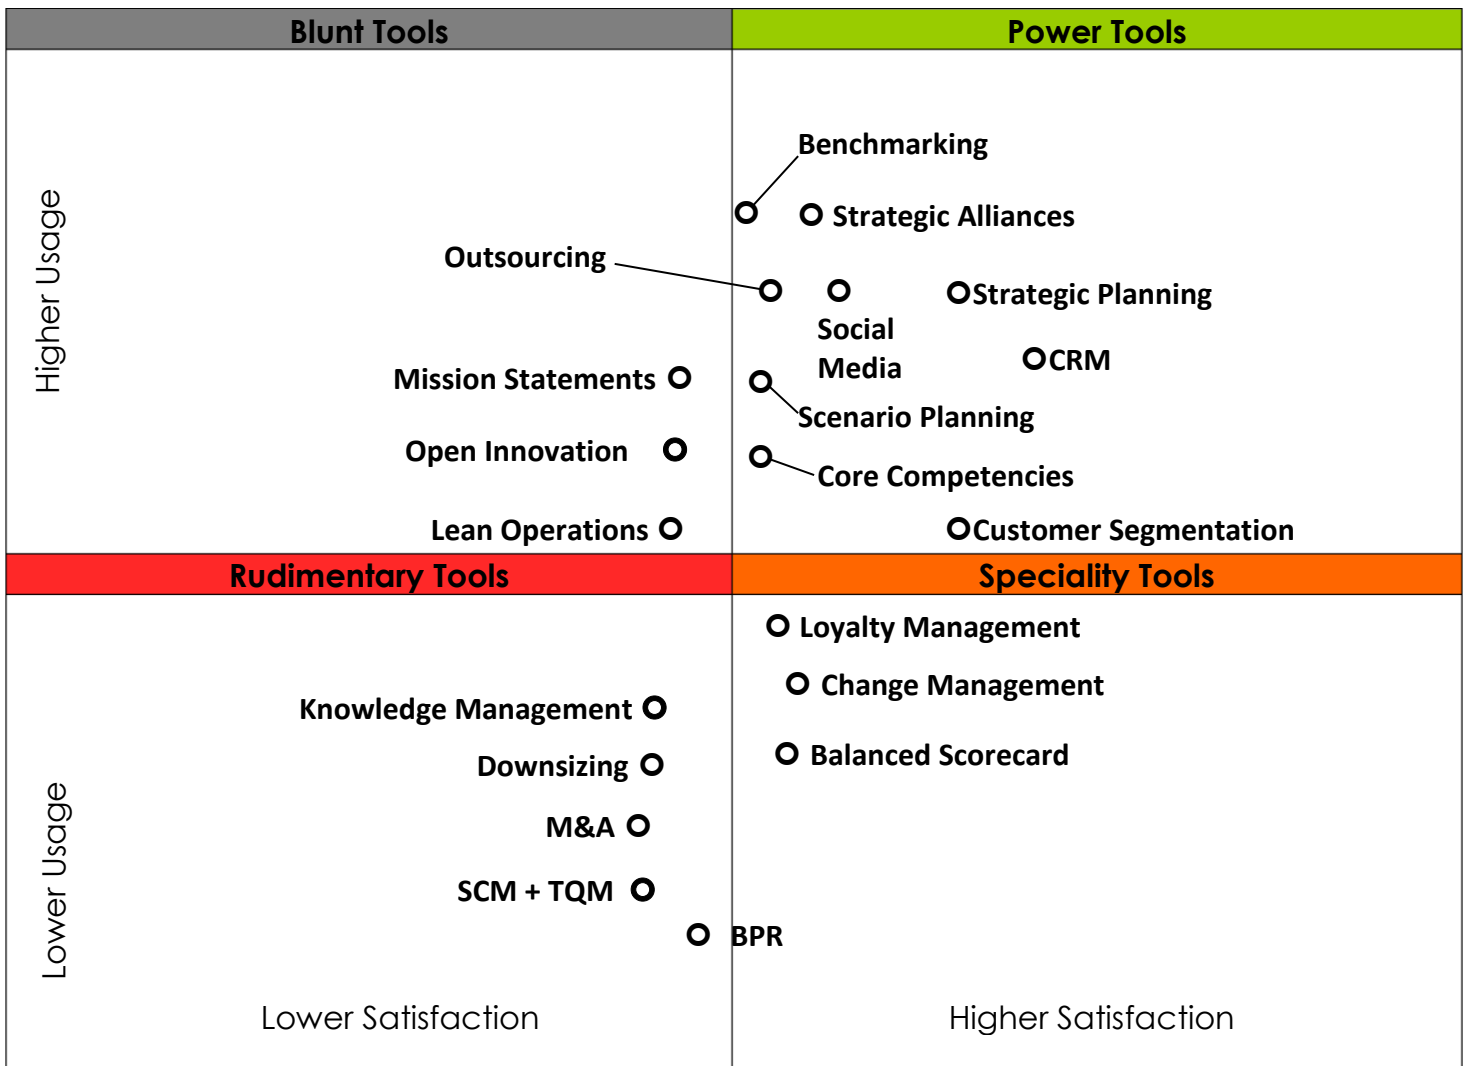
Blunt Tools

Power Tools

Higher Usage

Benchmarking

Strategic Alliances

Outsourcing

Strategic Planning

Social Media

CRM

Mission Statements

Scenario Planning

Open Innovation

Core Competencies

Lean Operations

Customer Segmentation

Rudimentary Tools

Speciality Tools

Loyalty Management

Change Management

Knowledge Management

Balanced Scorecard

Downsizing

M&A

SCM + TQM

BPR

Lower Usage

Lower Satisfaction

Higher Satisfaction